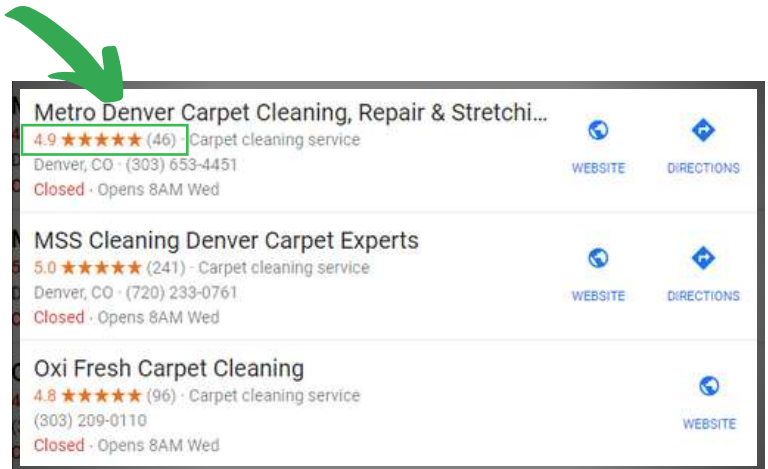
Metro Denver Carpet Cleaning, Repair & Stretchi...
4.9 ★★★★★ (46) · Carpet cleaning service
Denver, CO · (303) 653-4451
Closed · Opens 8AM Wed

WEBSITE DIRECTIONS

MSS Cleaning Denver Carpet Experts
5.0 ★★★★★ (241) · Carpet cleaning service
Denver, CO · (720) 233-0761
Closed · Opens 8AM Wed

WEBSITE DIRECTIONS

Oxi Fresh Carpet Cleaning
4.8 ★★★★★ (96) · Carpet cleaning service
(303) 209-0110
Closed · Opens 8AM Wed

WEBSITE